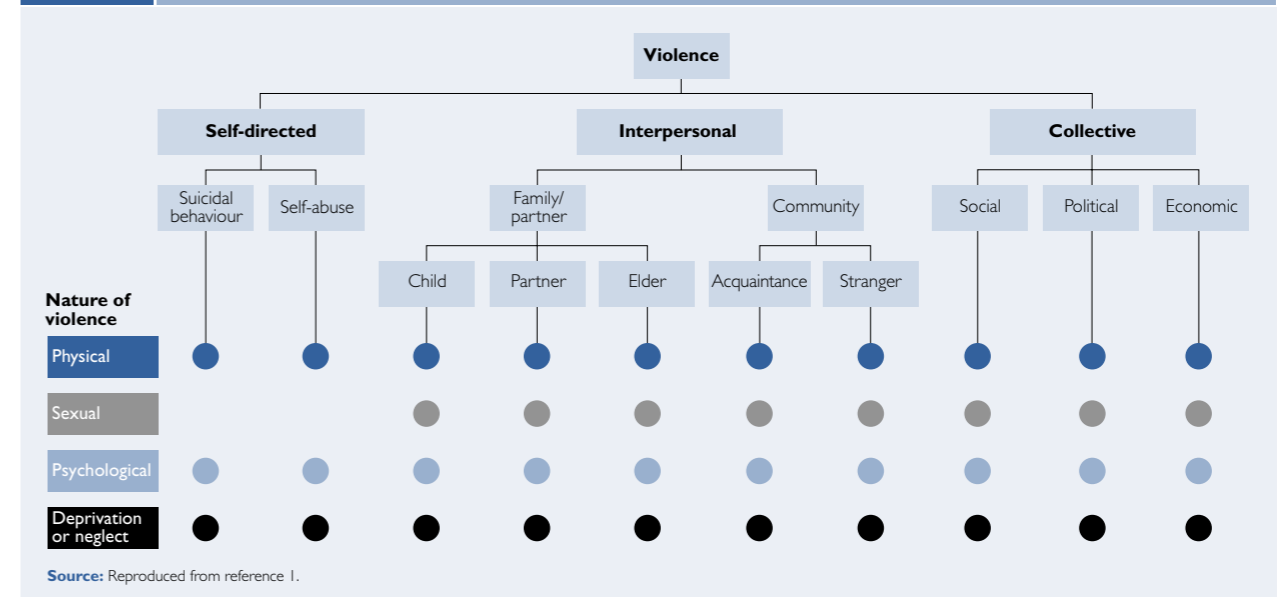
Violence

Self-directed

Interpersonal

Collective

Suicidal behaviour

Self-abuse

Family/ partner

Community

Social

Political

Economic

Child

Partner

Elder

Acquaintance

Stranger

Nature of violence

Physical

Sexual

Psychological

Deprivation or neglect

Source: Reproduced from reference 1.